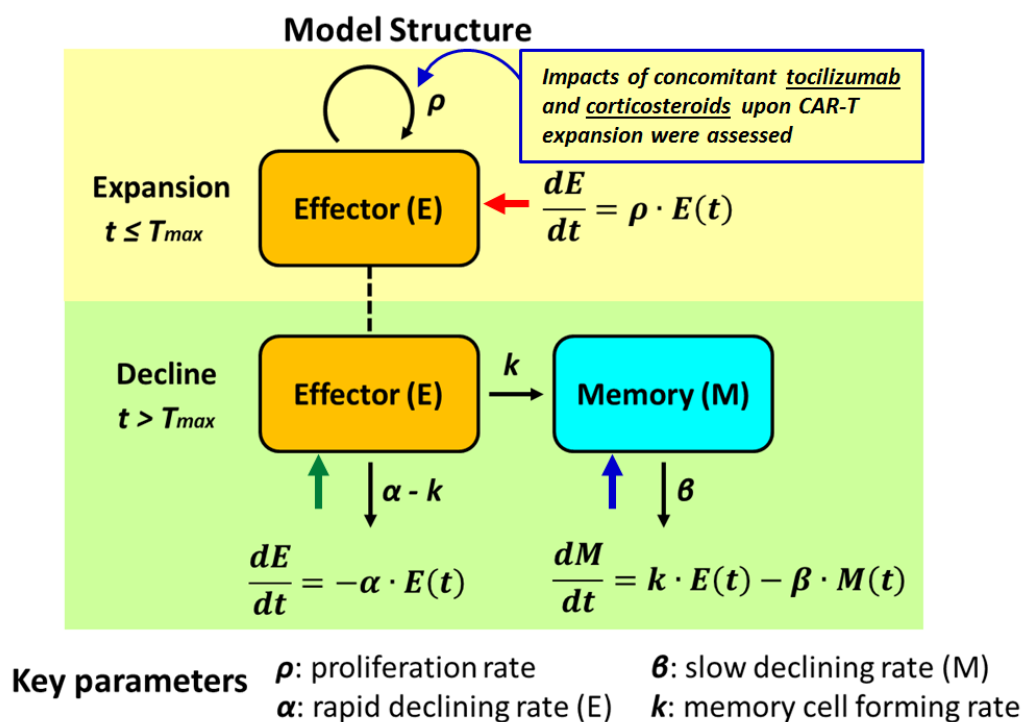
Model Structure

Impacts of concomitant tocilizumab and corticosteroids upon CAR-T expansion were assessed

$\rho$

Expansion
$t \leq T_{max}$

Effector (E)

$\frac{dE}{dt} = \rho \cdot E(t)$

Decline
$t > T_{max}$

Effector (E)

$k$

Memory (M)

$\alpha - k$

$\beta$

$\frac{dE}{dt} = -\alpha \cdot E(t)$

$\frac{dM}{dt} = k \cdot E(t) - \beta \cdot M(t)$

Key parameters
$\rho$: proliferation rate
$\alpha$: rapid declining rate (E)
$\beta$: slow declining rate (M)
$k$: memory cell forming rate